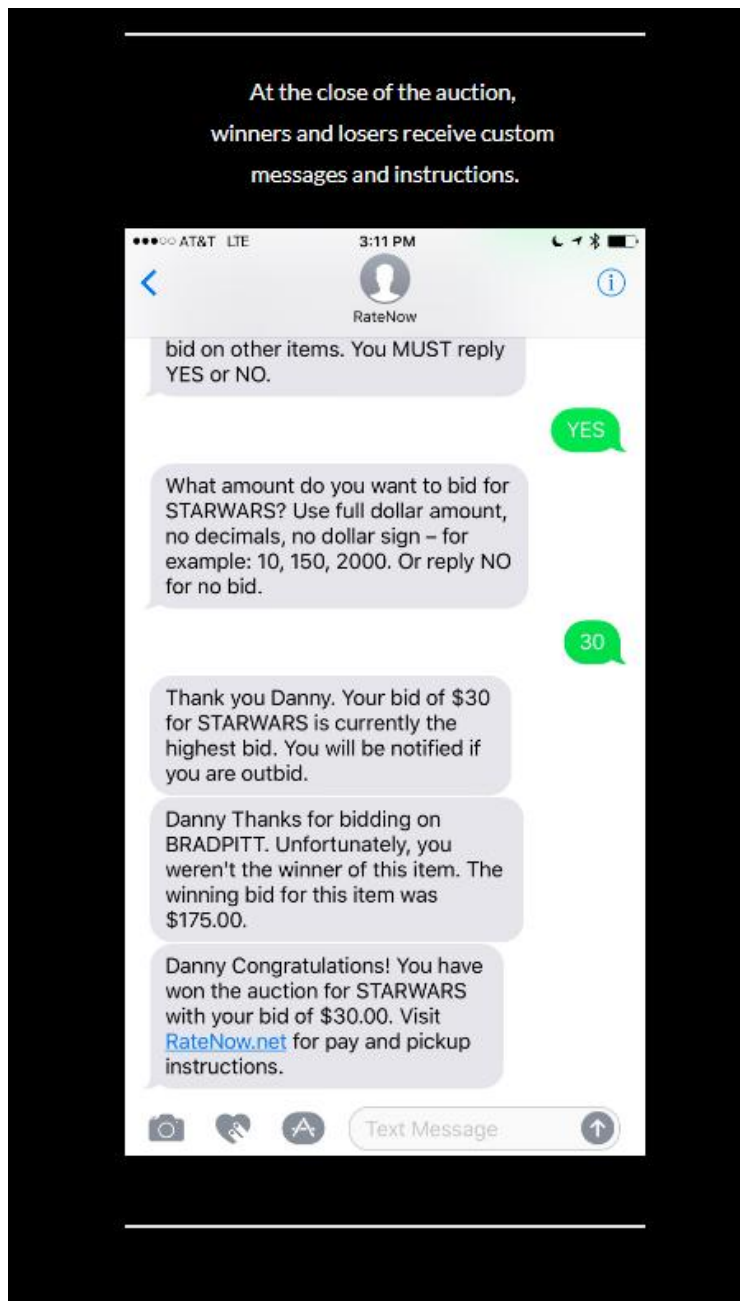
At the close of the auction, winners and losers receive custom messages and instructions.

●●●○○ AT&T LTE 3:11 PM

<

RateNow

bid on other items. You MUST reply YES or NO.

YES

What amount do you want to bid for STARWARS? Use full dollar amount, no decimals, no dollar sign – for example: 10, 150, 2000. Or reply NO for no bid.

30

Thank you Danny. Your bid of $30 for STARWARS is currently the highest bid. You will be notified if you are outbid.

Danny Thanks for bidding on BRADPITT. Unfortunately, you weren't the winner of this item. The winning bid for this item was $175.00.

Danny Congratulations! You have won the auction for STARWARS with your bid of $30.00. Visit RateNow.net for pay and pickup instructions.

Text Message